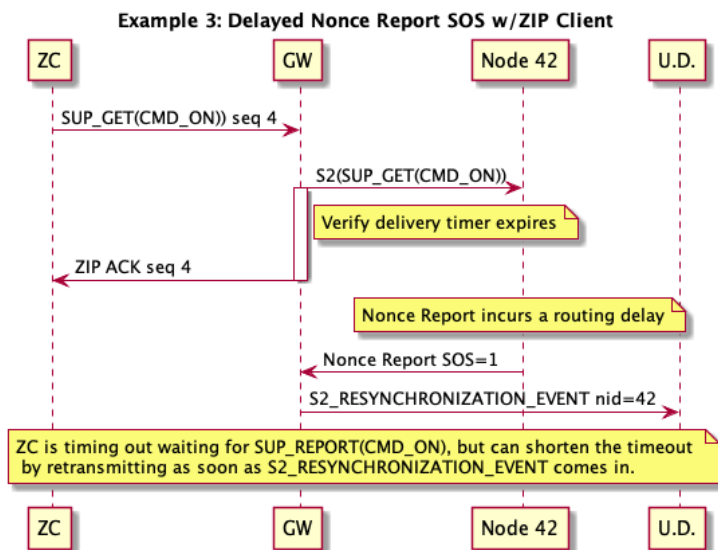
Example 3: Delayed Nonce Report SOS w/ZIP Client

ZC

GW

Node 42

U.D.

SUP_GET(CMD_ON)) seq 4

S2(SUP_GET(CMD_ON))

Verify delivery timer expires

ZIP ACK seq 4

Nonce Report incurs a routing delay

Nonce Report SOS=1

S2_RESYNCHRONIZATION_EVENT nid=42

ZC is timing out waiting for SUP_REPORT(CMD_ON), but can shorten the timeout by retransmitting as soon as S2_RESYNCHRONIZATION_EVENT comes in.

ZC

GW

Node 42

U.D.